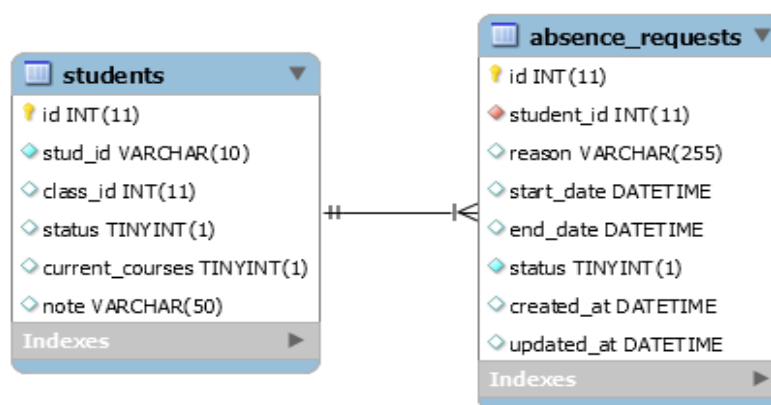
students

id INT(11)

stud_id VARCHAR(10)

class_id INT(11)

status TINYINT(1)

current_courses TINYINT(1)

note VARCHAR(50)

Indexes

absence_requests

id INT(11)

student_id INT(11)

reason VARCHAR(255)

start_date DATETIME

end_date DATETIME

status TINYINT(1)

created_at DATETIME

updated_at DATETIME

Indexes